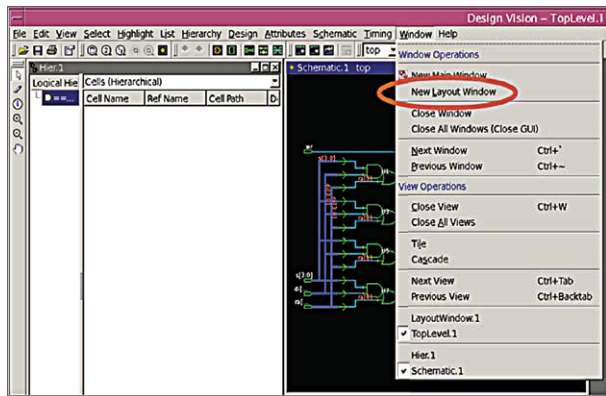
Design Vision – TopLevel.1

File Edit View Select Highlight List Hierarchy Design Attributes Schematic Timing Window Help

top

Hier.1

Logical Hie

Cells (Hierarchical)

| Cell Name | Ref Name | Cell Path | D |
|---|---|---|---|

Schematic.1 top

s[3:0]

Window Operations

New Main Window

New Layout Window

Close Window

Close All Windows (Close GUI)

Next Window Ctrl+`

Previous Window Ctrl+~

View Operations

Close View Ctrl+W

Close All Views

Tile

Cascade

Next View Ctrl+Tab

Previous View Ctrl+Backtab

LayoutWindow.1

✔ TopLevel.1

Hier.1

✔ Schematic.1